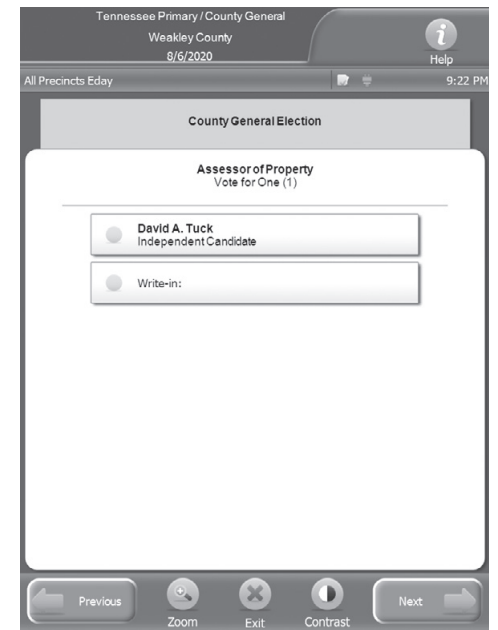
Tennessee Primary / County General
Weakley County
8/6/2020

Help

All Precincts Eday

9:22 PM

County General Election

Assessor of Property
Vote for One (1)

David A. Tuck
Independent Candidate

Write-in:

Previous

Zoom

Exit

Contrast

Next